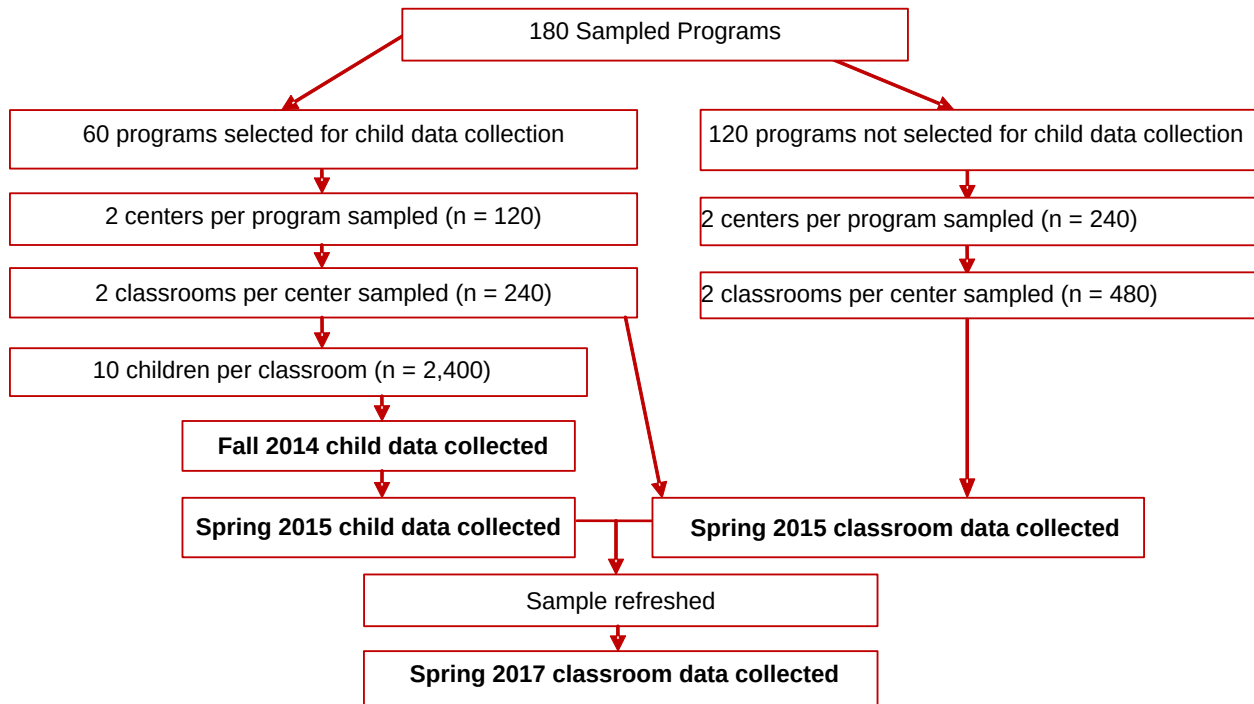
180 Sampled Programs

60 programs selected for child data collection

2 centers per program sampled (n = 120)

2 classrooms per center sampled (n = 240)

10 children per classroom (n = 2,400)

Fall 2014 child data collected

Spring 2015 child data collected

120 programs not selected for child data collection

2 centers per program sampled (n = 240)

2 classrooms per center sampled (n = 480)

Spring 2015 classroom data collected

Sample refreshed

Spring 2017 classroom data collected